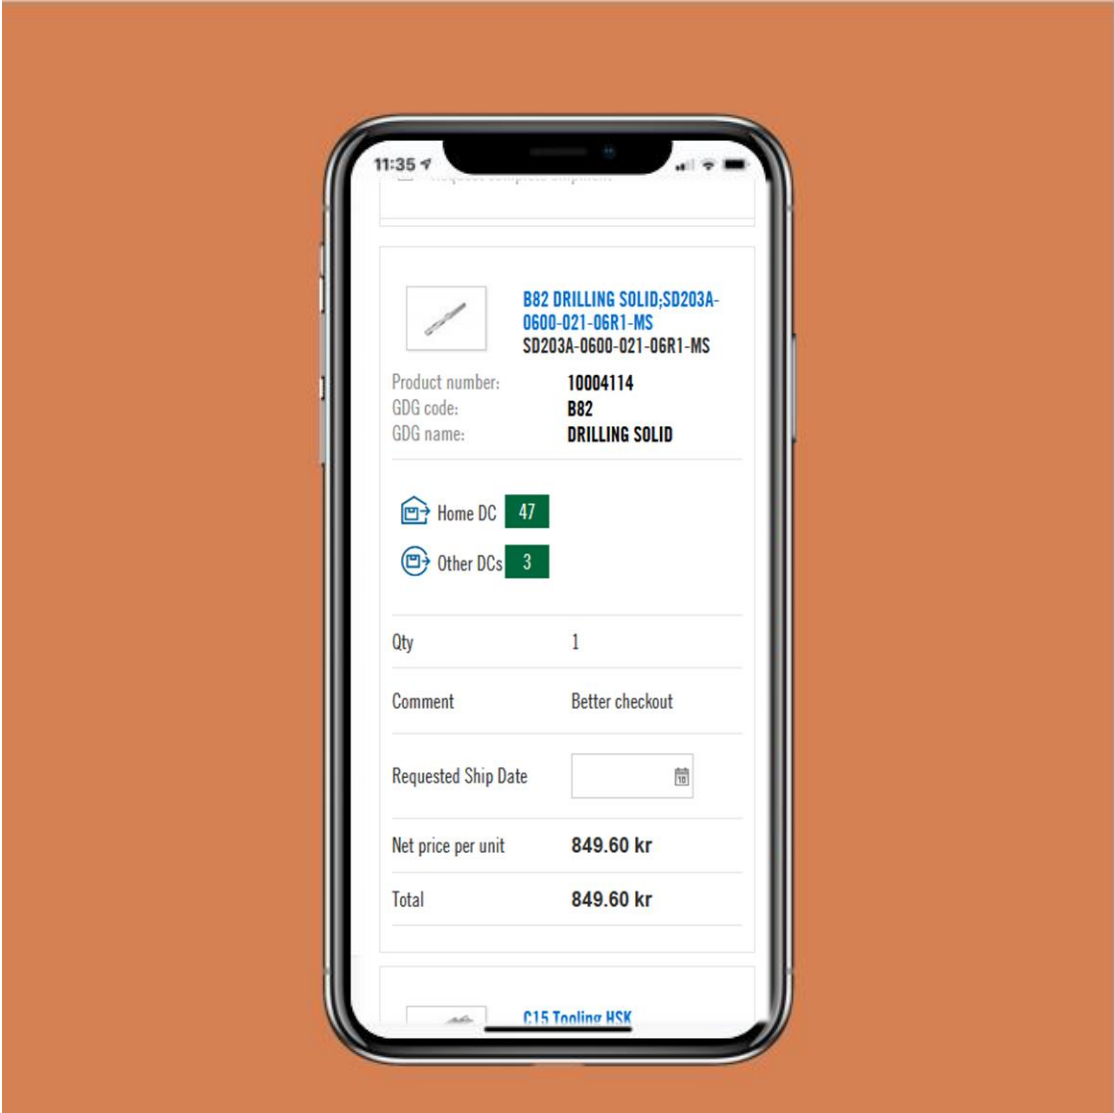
11:35

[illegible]

B82 DRILLING SOLID;SD203A-0600-021-06R1-MS
SD203A-0600-021-06R1-MS

Product number: 10004114
GDG code: B82
GDG name: DRILLING SOLID

Home DC 47

Other DCs 3

Qty 1

Comment Better checkout

Requested Ship Date

Net price per unit 849.60 kr

Total 849.60 kr

C15 Tooling HSK